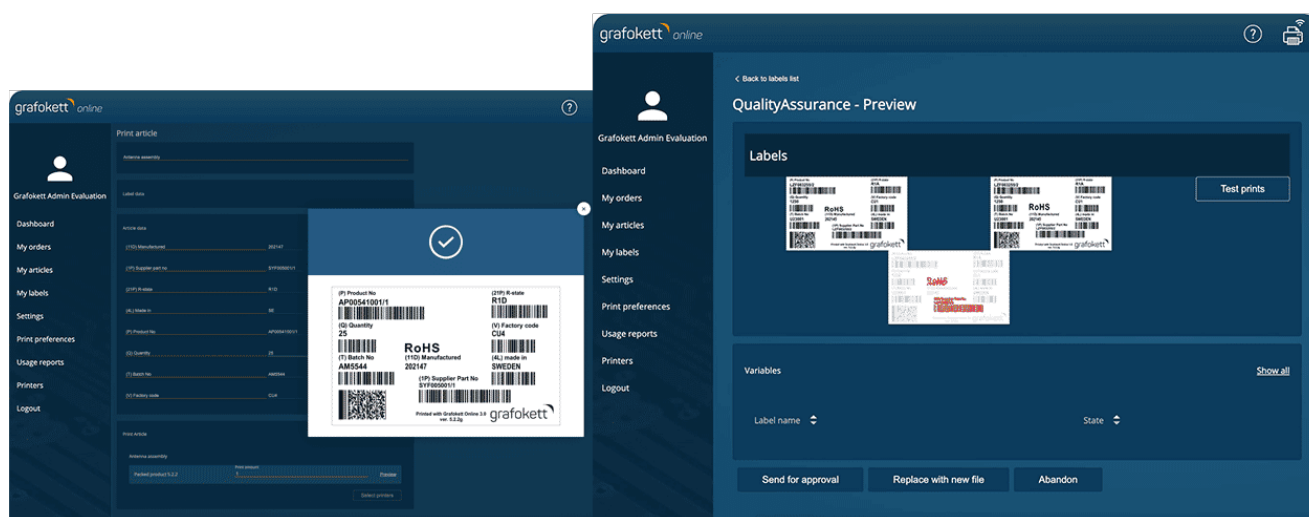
grafokett online

Grafokett Admin Evaluation

Dashboard
My orders
My articles
My labels
Settings
Print preferences
Usage reports
Printers
Logout

Print article

Antenna assembly

Label data

Article data

(11D) Manufactured 202147
(1P) Supplier part no. SYF005001/1
(21P) R-state R1D
(4L) Made in SE
(P) Product No AP00541001/1
(Q) Quantity 25
(T) Batch No AM5544
(V) Factory code CU4

Print Article

Antenna assembly

Packed product 5.2.2 Print preset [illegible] Preview

Select printers

(P) Product No
AP00541001/1
(21P) R-state
R1D
(Q) Quantity
25
(V) Factory code
CU4
RoHS
(T) Batch No
AM5544
(11D) Manufactured
202147
(4L) made in
SWEDEN
(1P) Supplier Part No
SYF005001/1
Printed with Grafokett Online 3.9
ver. 5.2.2g
grafokett

grafokett online

Grafokett Admin Evaluation

Dashboard
My orders
My articles
My labels
Settings
Print preferences
Usage reports
Printers
Logout

Back to labels list

QualityAssurance - Preview

Labels

Test prints

Variables

Show all

Label name

State

Send for approval
Replace with new file
Abandon